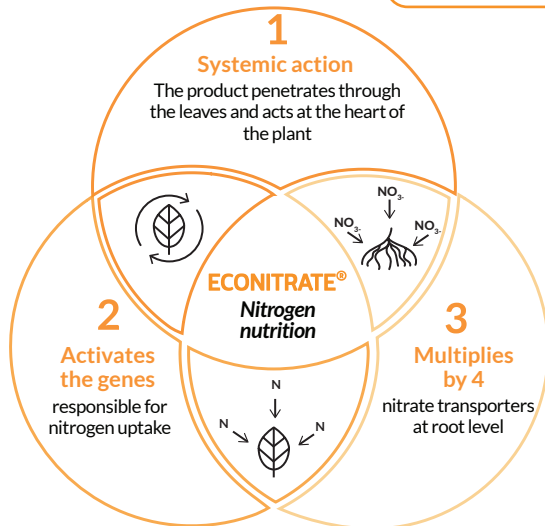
1
Systemic action
The product penetrates through the leaves and acts at the heart of the plant

$NO_{3^-}$
$NO_{3^-}$
$NO_{3^-}$

ECONITRATE®
Nitrogen nutrition

2
Activates the genes
responsible for nitrogen uptake

N
N
N

3
Multiplies by 4
nitrate transporters at root level